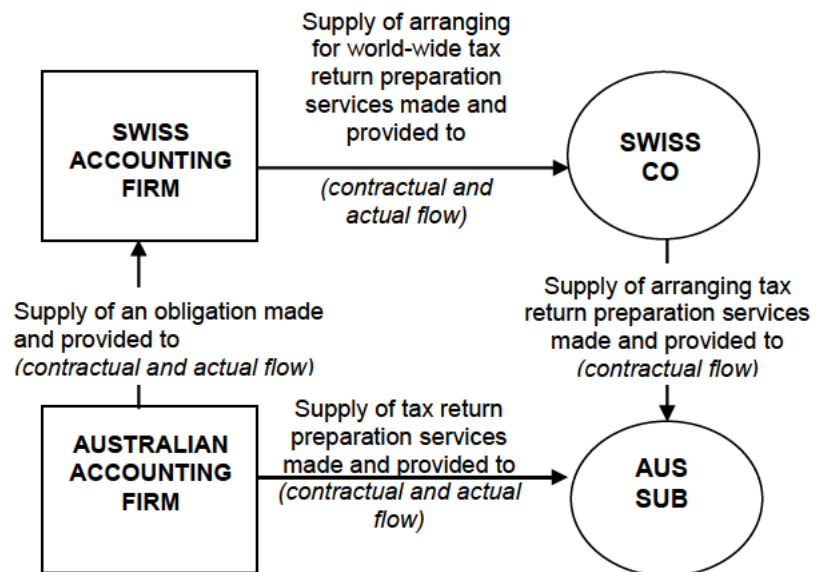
SWISS ACCOUNTING FIRM

Supply of arranging for world-wide tax return preparation services made and provided to

(contractual and actual flow)

SWISS CO

Supply of an obligation made and provided to (contractual and actual flow)

Supply of arranging tax return preparation services made and provided to (contractual flow)

AUSTRALIAN ACCOUNTING FIRM

Supply of tax return preparation services made and provided to (contractual and actual flow)

AUS SUB